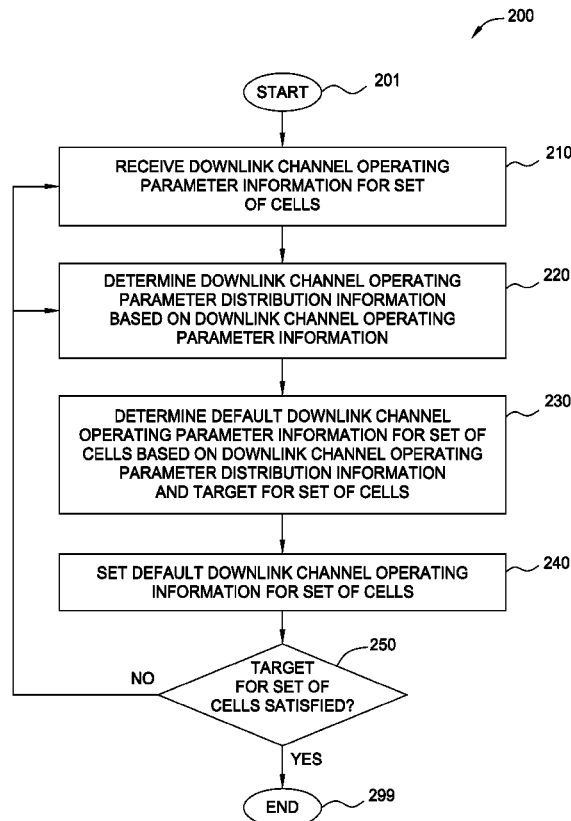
200

START

201

RECEIVE DOWNLINK CHANNEL OPERATING PARAMETER INFORMATION FOR SET OF CELLS

210

DETERMINE DOWNLINK CHANNEL OPERATING PARAMETER DISTRIBUTION INFORMATION BASED ON DOWNLINK CHANNEL OPERATING PARAMETER INFORMATION

220

DETERMINE DEFAULT DOWNLINK CHANNEL OPERATING PARAMETER INFORMATION FOR SET OF CELLS BASED ON DOWNLINK CHANNEL OPERATING PARAMETER DISTRIBUTION INFORMATION AND TARGET FOR SET OF CELLS

230

SET DEFAULT DOWNLINK CHANNEL OPERATING INFORMATION FOR SET OF CELLS

240

TARGET FOR SET OF CELLS SATISFIED?

250

NO

YES

END

299